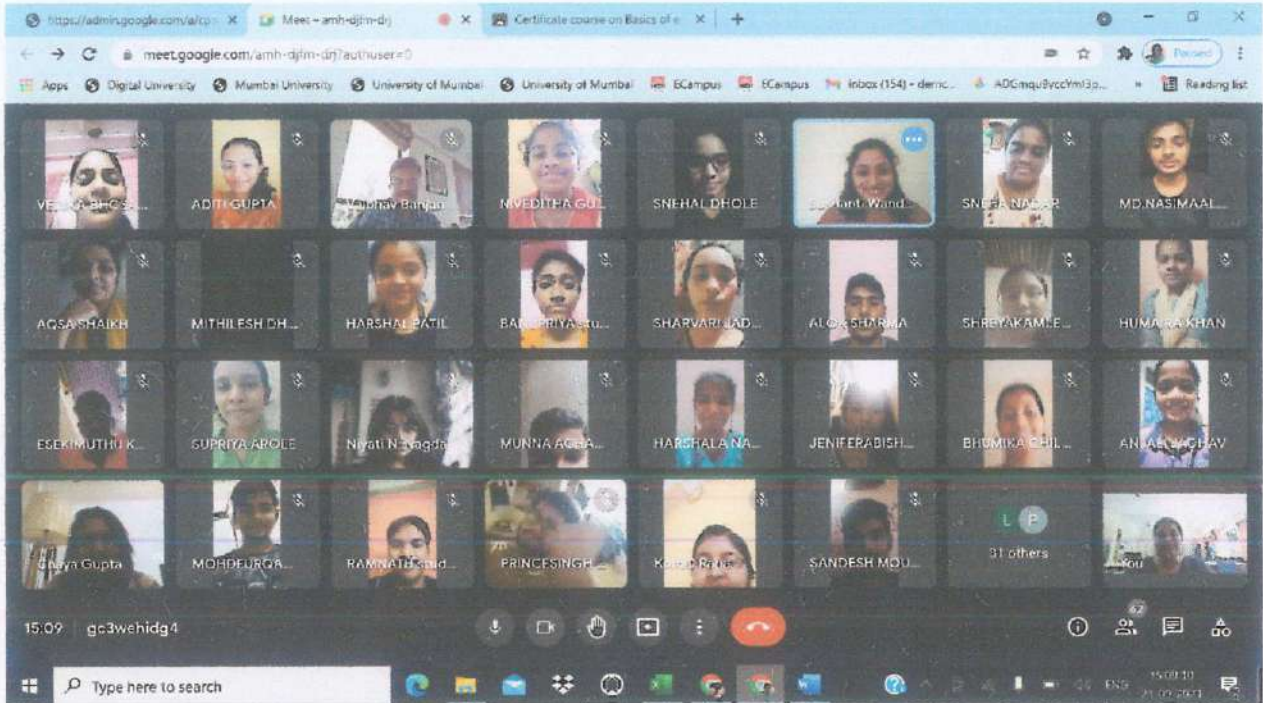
https://admin.google.com/a/c | Meet - amh-djfm-drj | Certificate course on Basics of e | +

meet.google.com/amh-djfm-drj?authuser=0

Paused

Apps | Digital University | Mumbai University | University of Mumbai | University of Mumbai | ECampus | ECampus | Inbox (154) - dem | ADGmqu8yccYml3p... | Reading list

VEENA BHOSA... | ADITI GUPTA | Vaibhav Banjan | NIVEDITHA GU... | SNEHAL DHOLE | Basanti Wand... | SNEHA NADAR | MD.NASIMAAL...

AQSA SHAIKH | MITHILESH DH... | HARSHAL PATIL | BANUPRIYA stu... | SHARVARI JAD... | ALOK SHARMA | SHREYAKAMLE... | HUMAIRA KHAN

ESEKIMUTHU K... | SUPRIYA AROLE | Nayati Nagda | MUNNA ACHA... | HARSHALA NA... | JENIFERABISH... | BHUMIKA CHIL... | ANJALI JADHAV

Chhaya Gupta | MOHDFURQA... | RAMNATH stud... | PRINCESINGH... | Komal Rajak | SANDESH MOU... | L P 31 others | You

15:09 | gc3wehidg4

62

Type here to search

ENG 15:09:10 21-07-2021